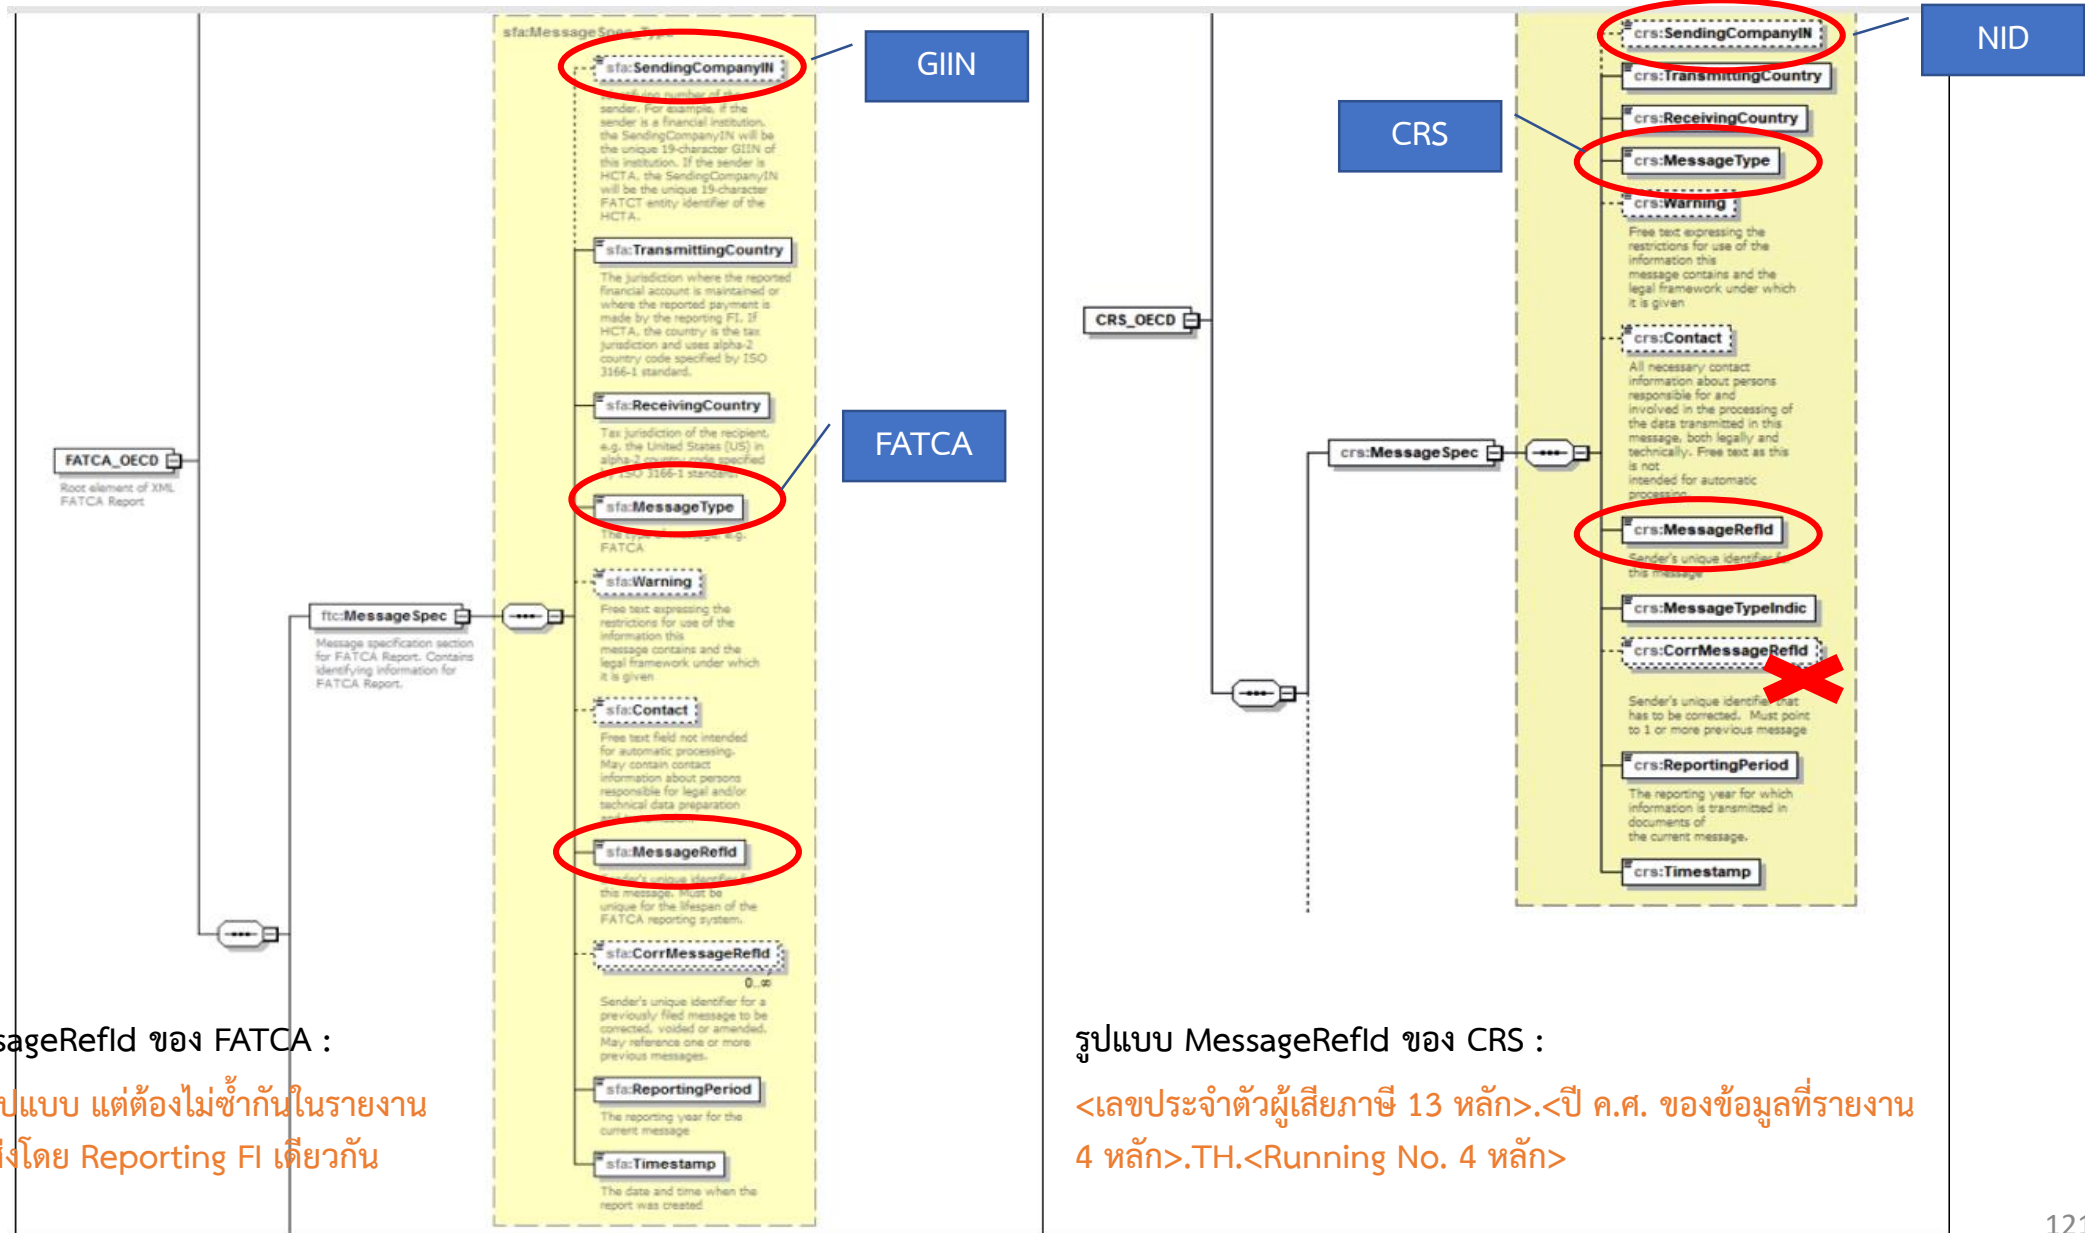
sfa:MessageSpec_Type

sfa:SendingCompanyIN

GIIN

sfa:TransmittingCountry

The jurisdiction where the reported financial account is maintained or where the reported payment is made by the reporting FI. If HCTA, the country is the tax jurisdiction and uses alpha-2 country code specified by ISO 3166-1 standard.

sfa:ReceivingCountry

FATCA

sfa:MessageType

FATCA_OECD

Root element of XML FATCA Report

sfa:Warning

Free text expressing the restrictions for use of the information this message contains and the legal framework under which it is given

ftc:MessageSpec

Message specification section for FATCA Report. Contains identifying information for FATCA Report.

sfa:Contact

Free text field not intended for automatic processing. May contain contact information about persons responsible for legal and/or technical data preparation

sfa:MessageRefId

sfa:CorrMessageRefId

0..∞

Sender's unique identifier for a previously filed message to be corrected, voided or amended. May reference one or more previous messages.

sfa:ReportingPeriod

The reporting year for the current message

sfa:Timestamp

The date and time when the report was created

sageRefId ของ FATCA :

ปแบบ แต่ต้องไม่ซ้ำกันในรายงาน

งโดย Reporting FI เดียวกัน

crs:SendingCompanyIN

NID

crs:TransmittingCountry

CRS

crs:ReceivingCountry

crs:MessageType

crs:Warning

Free text expressing the restrictions for use of the information this message contains and the legal framework under which it is given

CRS_OECD

crs:Contact

All necessary contact information about persons responsible for and involved in the processing of the data transmitted in this message, both legally and technically. Free text as this is not intended for automatic processing

crs:MessageSpec

crs:MessageRefId

crs:MessageTypeIndic

crs:CorrMessageRefId

Sender's unique identifier that has to be corrected. Must point to 1 or more previous message

crs:ReportingPeriod

The reporting year for which information is transmitted in documents of the current message.

crs:Timestamp

รูปแบบ MessageRefId ของ CRS :

<เลขประจำตัวผู้เสียภาษี 13 หลัก>.<ปี ค.ศ. ของข้อมูลที่รายงาน 4 หลัก>.TH.<Running No. 4 หลัก>

12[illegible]